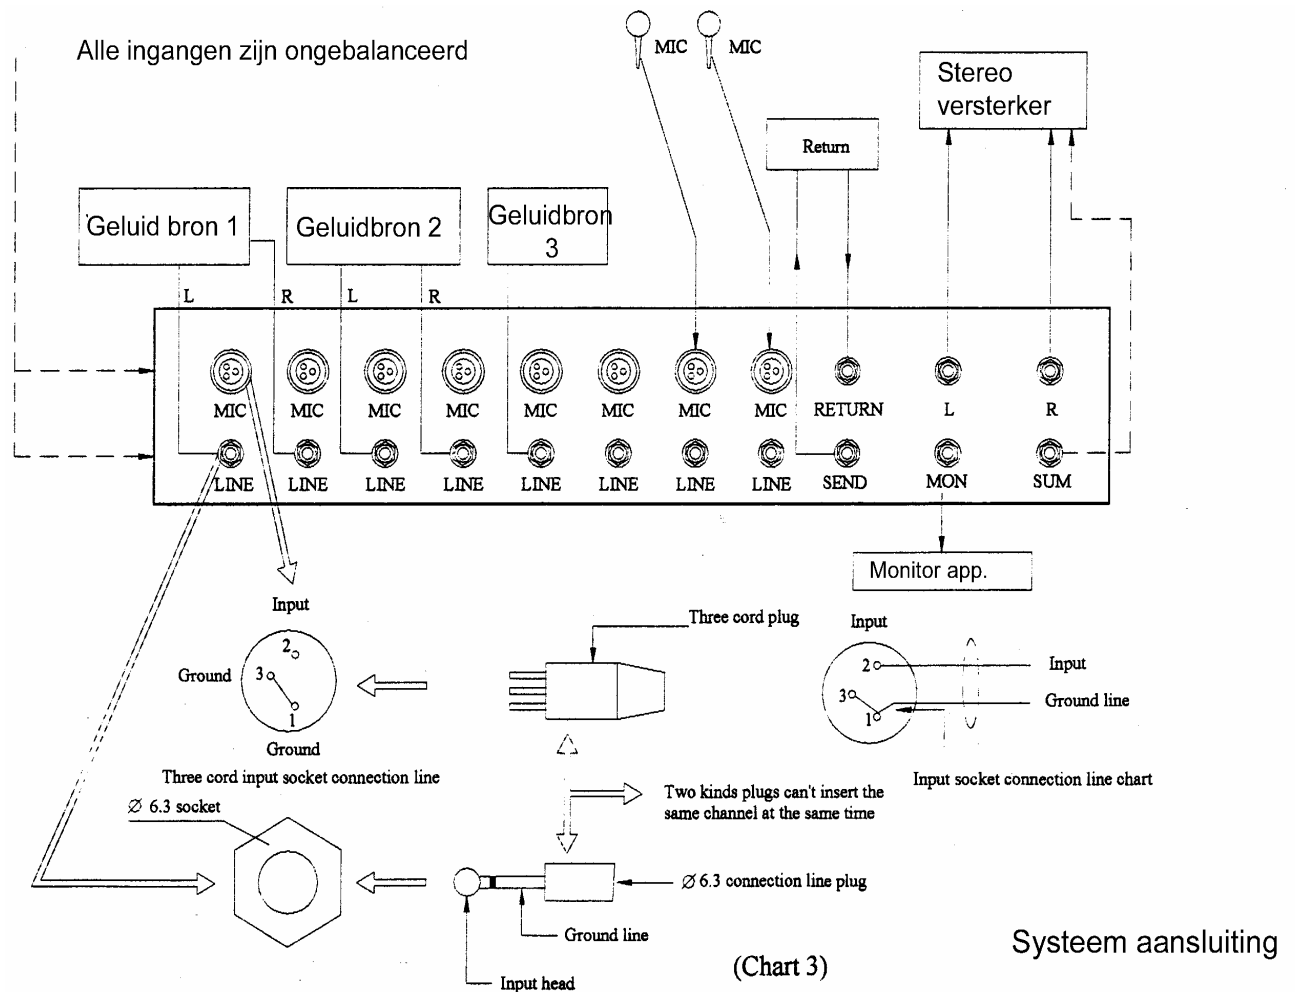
Alle ingangen zijn ongebalanceerd

MIC MIC

Stereo versterker

Return

Geluid bron 1

Geluidbron 2

Geluidbron 3

L R L R

MIC MIC MIC MIC MIC MIC MIC MIC RETURN L R

LINE LINE LINE LINE LINE LINE LINE LINE SEND MON SUM

Monitor app.

Input

2 3 1

Ground

Ground

Three cord input socket connection line

Three cord plug

Input

2 3 1

Input

Ground line

Input socket connection line chart

Two kinds plugs can't insert the same channel at the same time

$\varnothing$ 6.3 socket

$\varnothing$ 6.3 connection line plug

Ground line

Input head

(Chart 3)

Systeem aansluiting